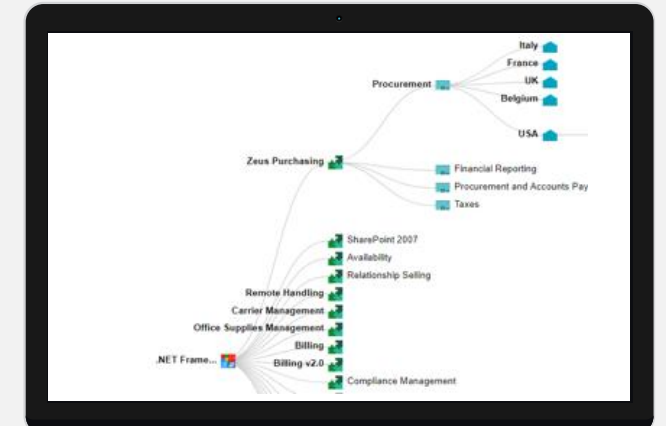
Italy
France
UK
Belgium
USA
Procurement
Zeus Purchasing
Financial Reporting
Procurement and Accounts Pay
Taxes
SharePoint 2007
Availability
Relationship Selling
Remote Handling
Carrier Management
Office Supplies Management
Billing
.NET Frame...
Billing v2.0
Compliance Management